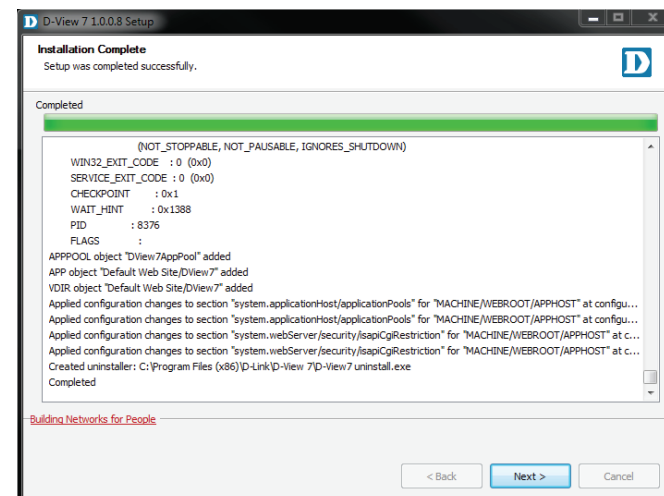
D D-View 7 1.0.0.8 Setup

Installation Complete
Setup was completed successfully.

D

Completed

(NOT_STOPPABLE, NOT_PAUSABLE, IGNORES_SHUTDOWN)
WIN32_EXIT_CODE : 0 (0x0)
SERVICE_EXIT_CODE : 0 (0x0)
CHECKPOINT : 0x1
WAIT_HINT : 0x1388
PID : 8376
FLAGS :
APPPOOL object "DView7AppPool" added
APP object "Default Web Site/DView7" added
VDIR object "Default Web Site/DView7" added
Applied configuration changes to section "system.applicationHost/applicationPools" for "MACHINE/WEBROOT/APPHOST" at configu...
Applied configuration changes to section "system.applicationHost/applicationPools" for "MACHINE/WEBROOT/APPHOST" at configu...
Applied configuration changes to section "system.webServer/security/isapiCgiRestriction" for "MACHINE/WEBROOT/APPHOST" at c...
Applied configuration changes to section "system.webServer/security/isapiCgiRestriction" for "MACHINE/WEBROOT/APPHOST" at c...
Created uninstaller: C:\Program Files (x86)\D-Link\D-View 7\D-View7 uninstall.exe
Completed

Building Networks for People

< Back Next > Cancel